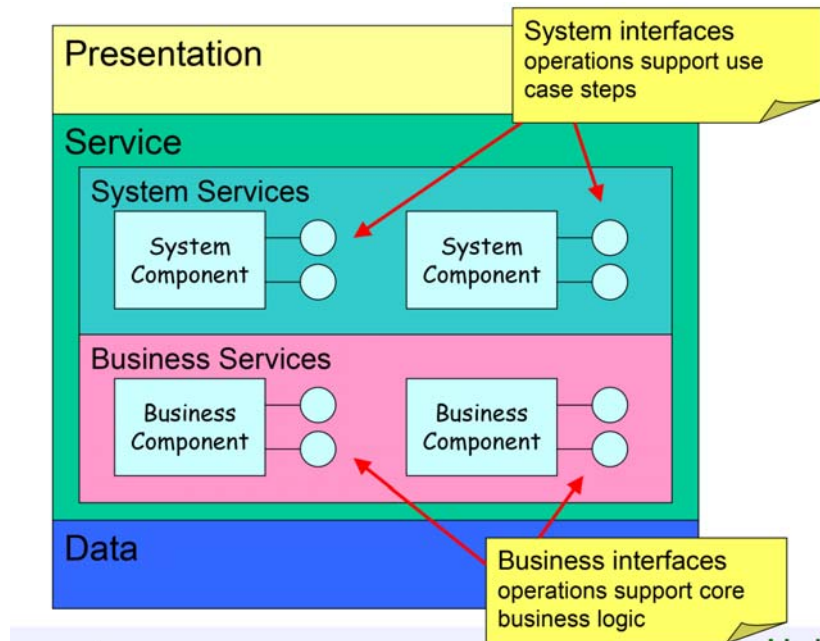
Presentation

System interfaces operations support use case steps

Service

System Services

System Component

System Component

Business Services

Business Component

Business Component

Data

Business interfaces operations support core business logic